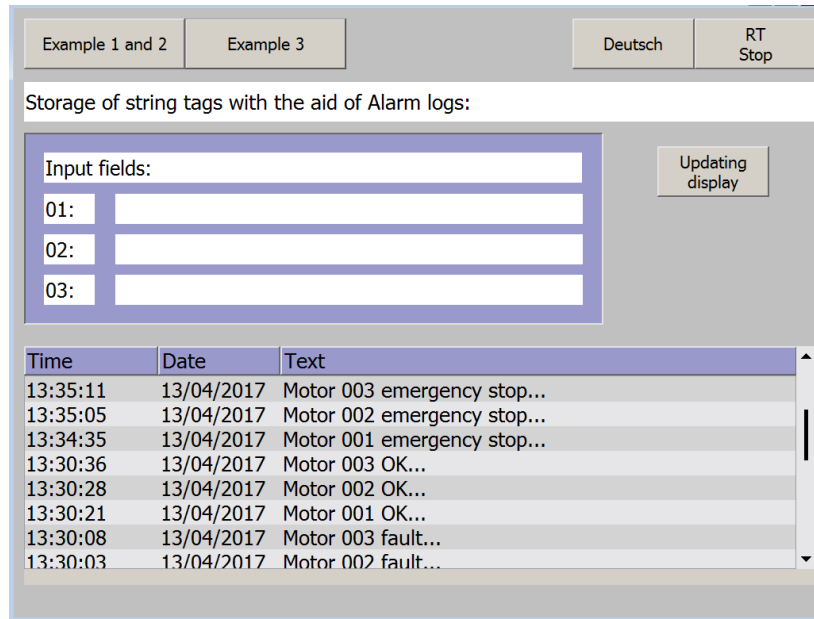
Example 1 and 2 | Example 3 | Deutsch | RT Stop

Storage of string tags with the aid of Alarm logs:

Input fields:

01:

02:

03:

Updating display

| Time | Date | Text |
|---|---|---|
| 13:35:11 | 13/04/2017 | Motor 003 emergency stop... |
| 13:35:05 | 13/04/2017 | Motor 002 emergency stop... |
| 13:34:35 | 13/04/2017 | Motor 001 emergency stop... |
| 13:30:36 | 13/04/2017 | Motor 003 OK... |
| 13:30:28 | 13/04/2017 | Motor 002 OK... |
| 13:30:21 | 13/04/2017 | Motor 001 OK... |
| 13:30:08 | 13/04/2017 | Motor 003 fault... |
| 13:30:03 | 13/04/2017 | Motor 002 fault... |